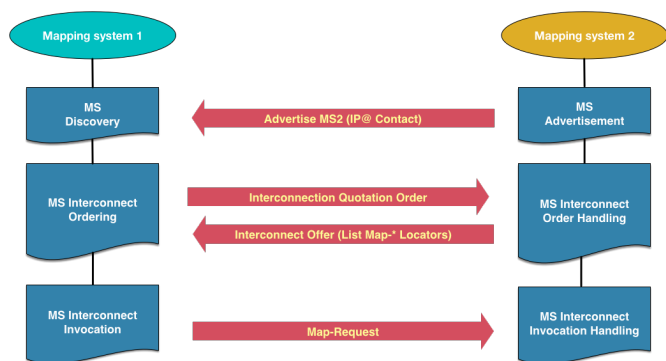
Mapping system 1

Mapping system 2

MS Discovery

Advertise MS2 (IP@ Contact)

MS Advertisement

MS Interconnect Ordering

Interconnection Quotation Order

Interconnect Offer (List Map-* Locators)

MS Interconnect Order Handling

MS Interconnect Invocation

Map-Request

MS Interconnect Invocation Handling